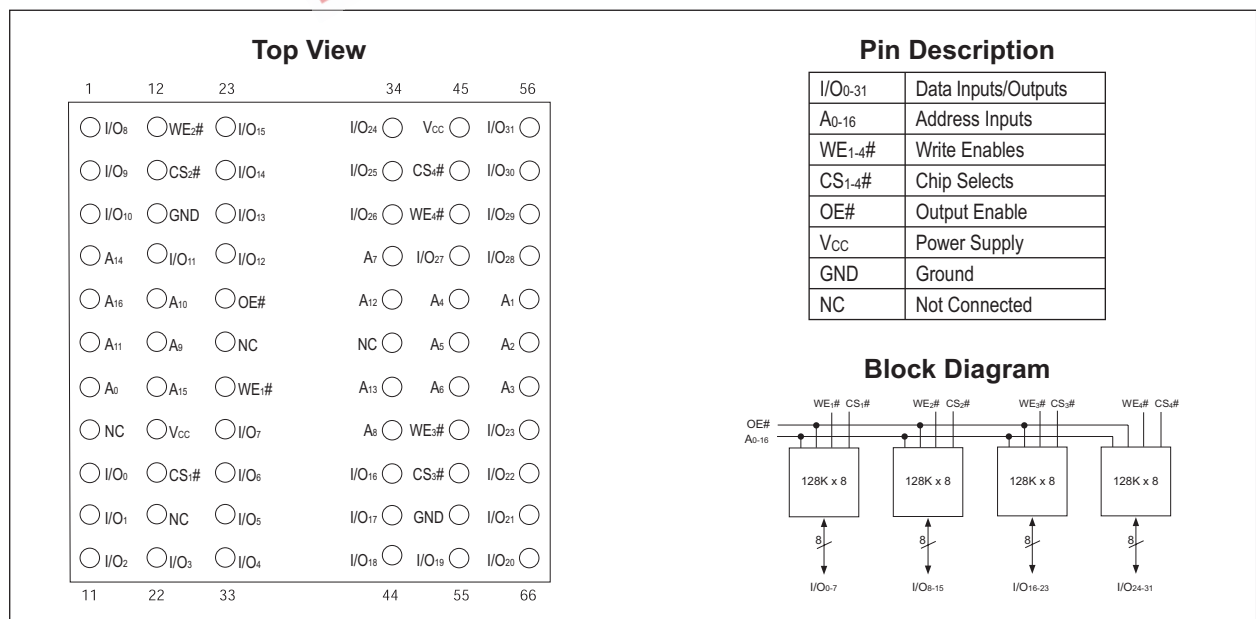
**Top View**

1 12 23 34 45 56

| | | | | | |
|---|---|---|---|---|---|
| I/O$_8$ | WE$_2$# | I/O$_{15}$ | I/O$_{24}$ | V$_{CC}$ | I/O$_{31}$ |
| I/O$_9$ | CS$_2$# | I/O$_{14}$ | I/O$_{25}$ | CS$_4$# | I/O$_{30}$ |
| I/O$_{10}$ | GND | I/O$_{13}$ | I/O$_{26}$ | WE$_4$# | I/O$_{29}$ |
| A$_{14}$ | I/O$_{11}$ | I/O$_{12}$ | A$_7$ | I/O$_{27}$ | I/O$_{28}$ |
| A$_{16}$ | A$_{10}$ | OE# | A$_{12}$ | A$_4$ | A$_1$ |
| A$_{11}$ | A$_9$ | NC | NC | A$_5$ | A$_2$ |
| A$_0$ | A$_{15}$ | WE$_1$# | A$_{13}$ | A$_6$ | A$_3$ |
| NC | V$_{CC}$ | I/O$_7$ | A$_8$ | WE$_3$# | I/O$_{23}$ |
| I/O$_0$ | CS$_1$# | I/O$_6$ | I/O$_{16}$ | CS$_3$# | I/O$_{22}$ |
| I/O$_1$ | NC | I/O$_5$ | I/O$_{17}$ | GND | I/O$_{21}$ |
| I/O$_2$ | I/O$_3$ | I/O$_4$ | I/O$_{18}$ | I/O$_{19}$ | I/O$_{20}$ |

11 22 33 44 55 66

**Pin Description**

| | |
|---|---|
| I/O$_{0-31}$ | Data Inputs/Outputs |
| A$_{0-16}$ | Address Inputs |
| WE$_{1-4}$# | Write Enables |
| CS$_{1-4}$# | Chip Selects |
| OE# | Output Enable |
| V$_{CC}$ | Power Supply |
| GND | Ground |
| NC | Not Connected |

**Block Diagram**

WE$_1$# CS$_1$# WE$_2$# CS$_2$# WE$_3$# CS$_3$# WE$_4$# CS$_4$#

OE#
A$_{0-16}$

128K x 8 128K x 8 128K x 8 128K x 8

8 8 8 8

I/O$_{0-7}$ I/O$_{8-15}$ I/O$_{16-23}$ I/O$_{24-31}$